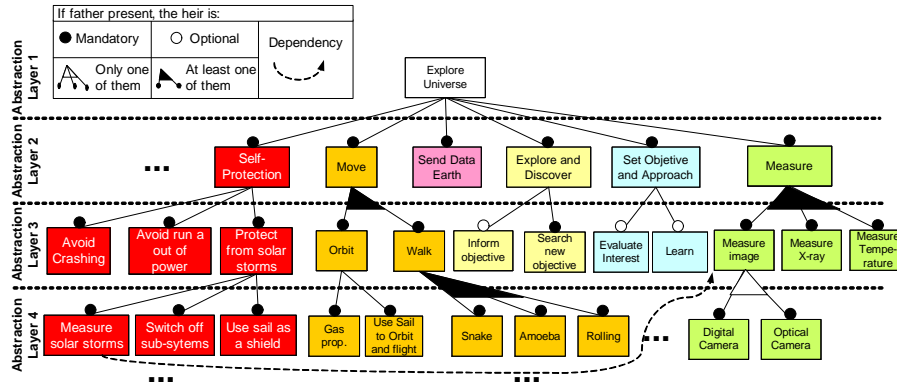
If father present, the heir is:

Mandatory

Optional

Dependency

Only one of them

At least one of them

Abstraction Layer 1

Explore Universe

Abstraction Layer 2

...

Self-Protection

Move

Send Data Earth

Explore and Discover

Set Objetive and Approach

Measure

Abstraction Layer 3

Avoid Crashing

Avoid run a out of power

Protect from solar storms

Orbit

Walk

Inform objective

Search new objective

Evaluate Interest

Learn

Measure image

Measure X-ray

Measure Temperature

Abstraction Layer 4

Measure solar storms

Switch off sub-sytems

Use sail as a shield

Gas prop.

Use Sail to Orbit and flight

Snake

Amoeba

Rolling

...

Digital Camera

Optical Camera

...

...